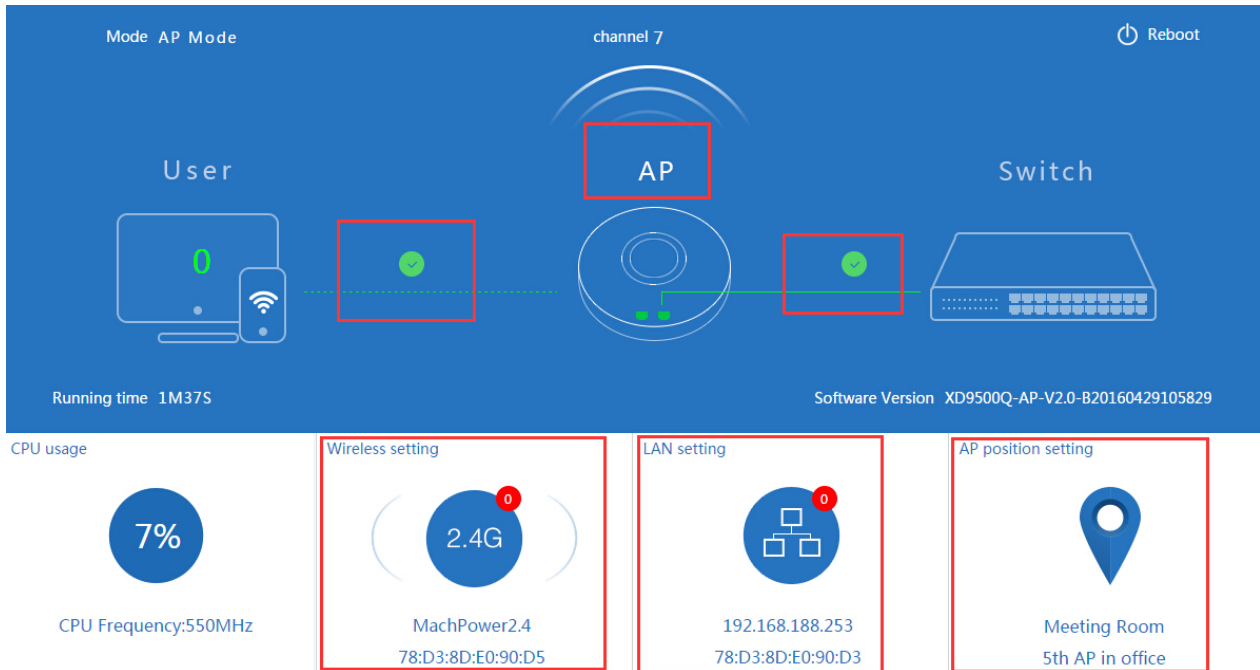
Mode AP Mode

channel 7

Reboot

User

AP

Switch

0

Running time 1M37S

Software Version XD9500Q-AP-V2.0-B20160429105829

CPU usage

7%

CPU Frequency:550MHz

Wireless setting

0

2.4G

MachPower2.4

78:D3:8D:E0:90:D5

LAN setting

0

192.168.188.253

78:D3:8D:E0:90:D3

AP position setting

Meeting Room

5th AP in office